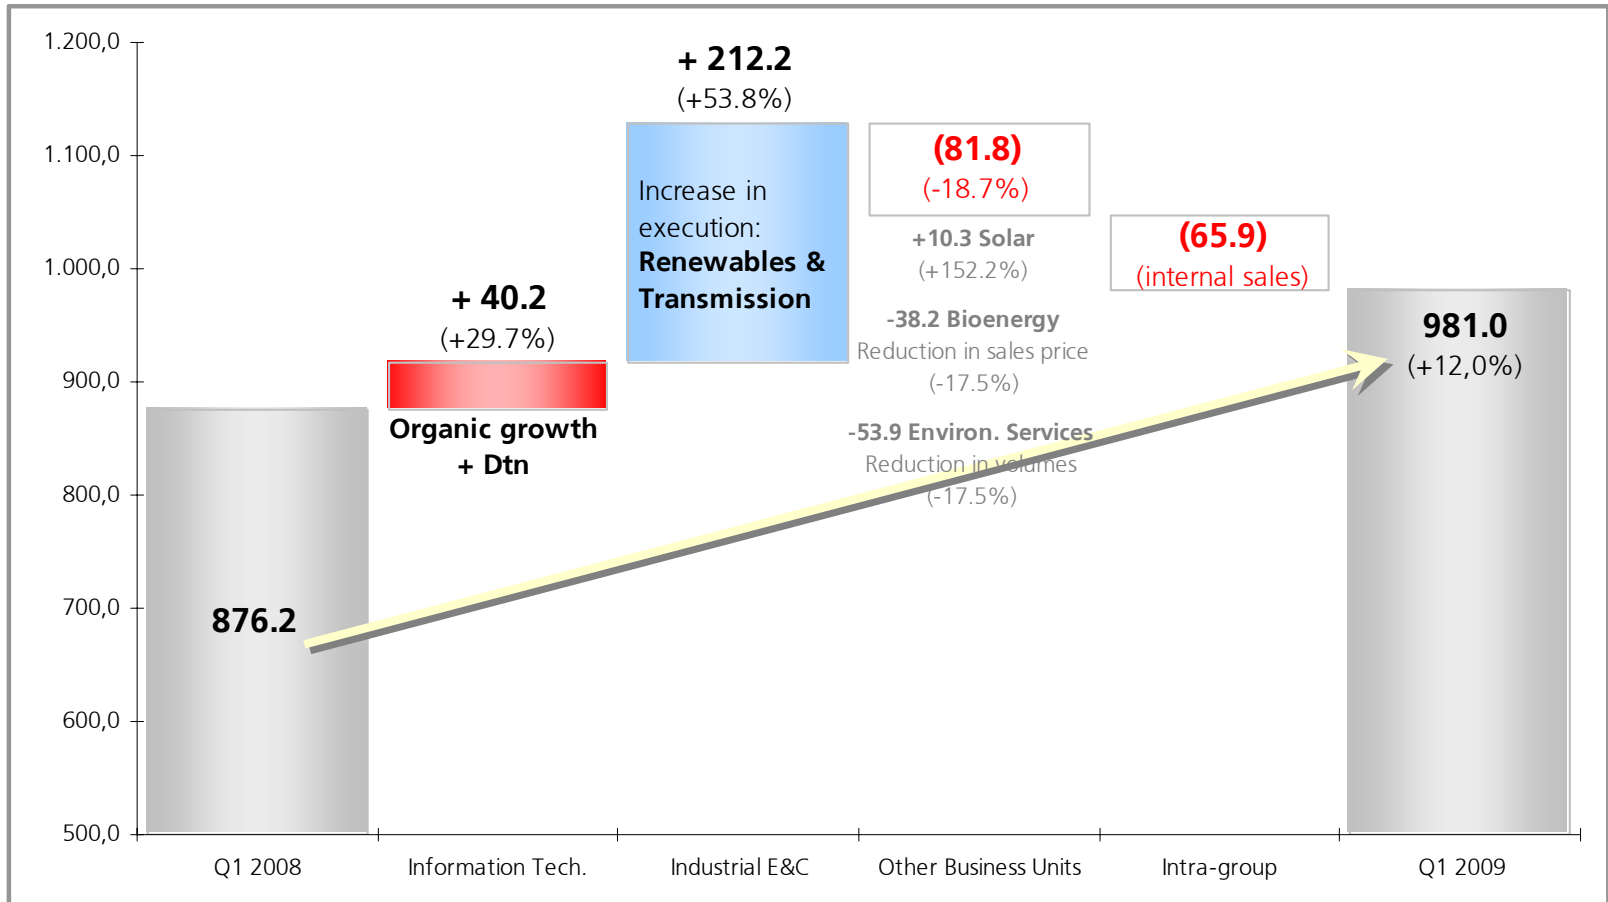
1.200,0
1.100,0
1.000,0
900,0
800,0
700,0
600,0
500,0

876.2

+ 40.2
(+29.7%)
Organic growth + Dtn

+ 212.2
(+53.8%)
Increase in execution: **Renewables & Transmission**

(81.8)
(-18.7%)
+10.3 Solar
(+152.2%)
-38.2 Bioenergy
Reduction in sales price
(-17.5%)
-53.9 Environ. Services
Reduction in volumes
(-17.5%)

(65.9)
(internal sales)

981.0
(+12,0%)

Q1 2008
Information Tech.
Industrial E&C
Other Business Units
Intra-group
Q1 2009